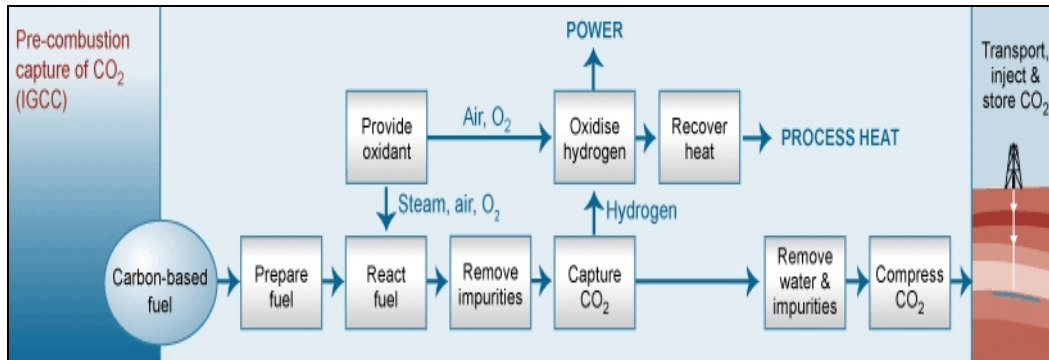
Pre-combustion capture of $CO_2$ (IGCC)

POWER

Provide oxidant

Air, $O_2$

Oxidise hydrogen

Recover heat

PROCESS HEAT

Steam, air, $O_2$

Hydrogen

Carbon-based fuel

Prepare fuel

React fuel

Remove impurities

Capture $CO_2$

Remove water & impurities

Compress $CO_2$

Transport, inject & store $CO_2$